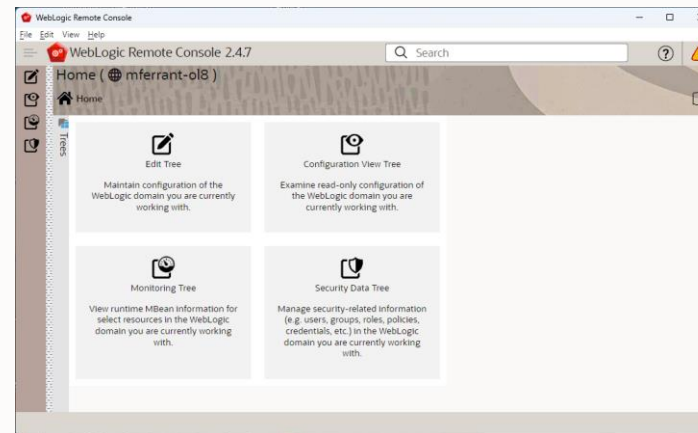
WebLogic Remote Console

File Edit View Help

WebLogic Remote Console 2.4.7

Search

Home ( mferrant-ol8 )

Home

Trees

Edit Tree

Maintain configuration of the WebLogic domain you are currently working with.

Configuration View Tree

Examine read-only configuration of the WebLogic domain you are currently working with.

Monitoring Tree

View runtime MBean information for select resources in the WebLogic domain you are currently working with.

Security Data Tree

Manage security-related information (e.g. users, groups, roles, policies, credentials, etc.) in the WebLogic domain you are currently working with.